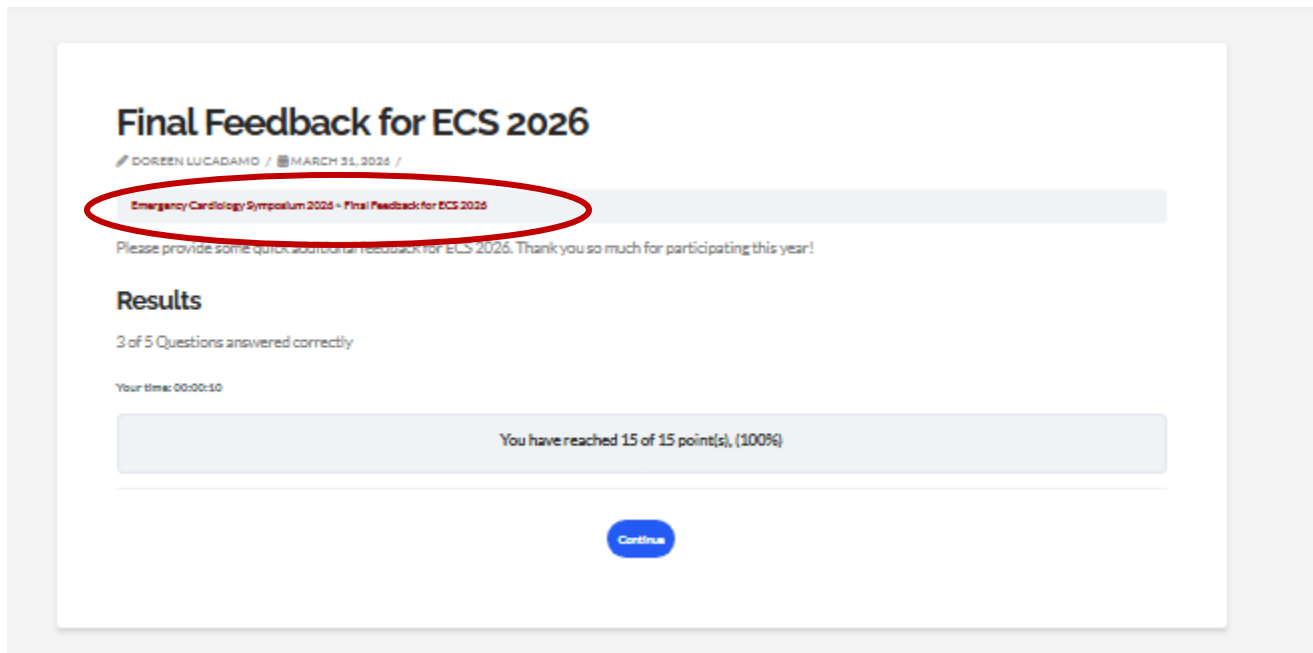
Final Feedback for ECS 2026

DOREEN LUCADAMO / MARCH 31, 2026 /

Emergency Cardiology Symposium 2026 > Final Feedback for ECS 2026

Please provide some quick additional feedback for ECS 2026. Thank you so much for participating this year!

Results

3 of 5 Questions answered correctly

Your time: 00:00:10

You have reached 15 of 15 point(s), (100%)

Continue